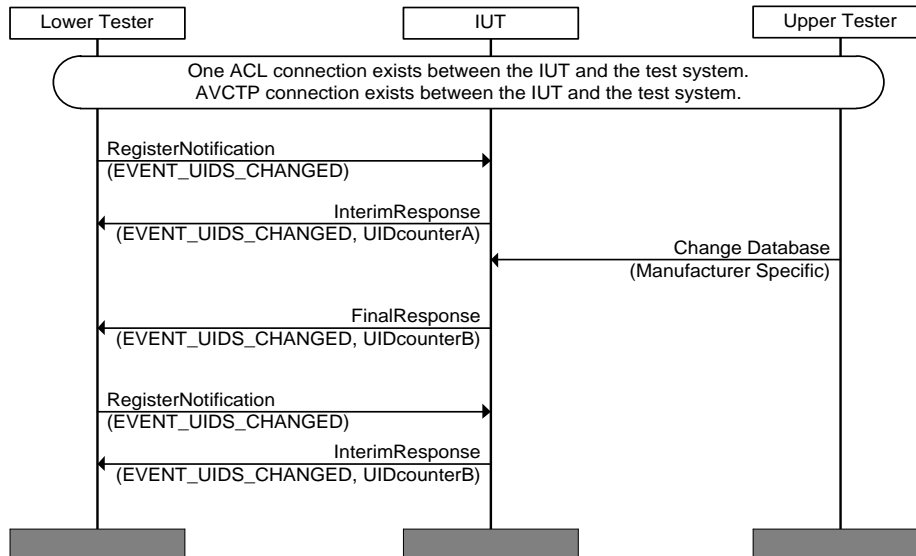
Lower Tester

IUT

Upper Tester

One ACL connection exists between the IUT and the test system.
AVCTP connection exists between the IUT and the test system.

RegisterNotification
(EVENT_UIDS_CHANGED)

InterimResponse
(EVENT_UIDS_CHANGED, UIDcounterA)

Change Database
(Manufacturer Specific)

FinalResponse
(EVENT_UIDS_CHANGED, UIDcounterB)

RegisterNotification
(EVENT_UIDS_CHANGED)

InterimResponse
(EVENT_UIDS_CHANGED, UIDcounterB)